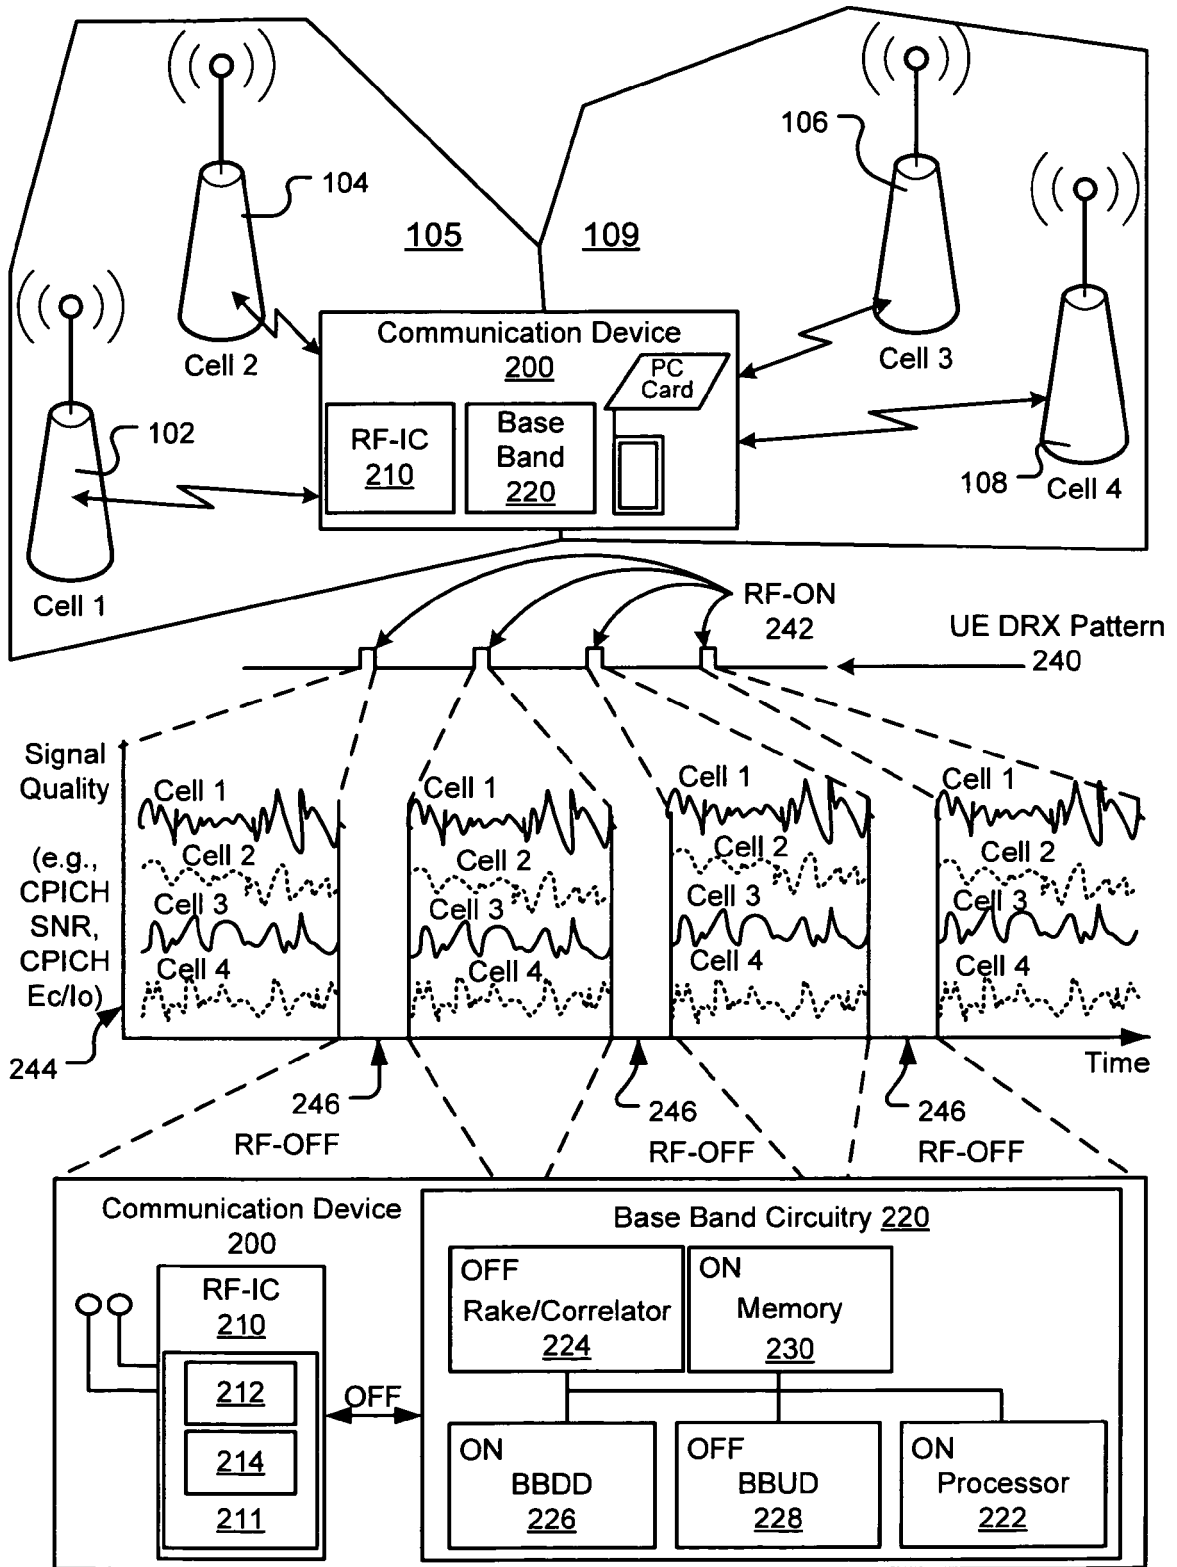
104

105

109

106

Cell 2

Communication Device
200

PC Card

Cell 3

102

RF-IC
210

Base Band
220

108

Cell 4

Cell 1

RF-ON
242

UE DRX Pattern
240

Signal Quality

(e.g., CPICH SNR, CPICH Ec/Io)

Cell 1
Cell 2
Cell 3
Cell 4

Cell 1
Cell 2
Cell 3
Cell 4

Cell 1
Cell 2
Cell 3
Cell 4

Cell 1
Cell 2
Cell 3
Cell 4

244

Time

246
RF-OFF

246
RF-OFF

246
RF-OFF

Communication Device
200

RF-IC
210

212

214

211

OFF

Base Band Circuitry 220

OFF
Rake/Correlator
224

ON
Memory
230

ON
BBDD
226

OFF
BBUD
228

ON
Processor
222